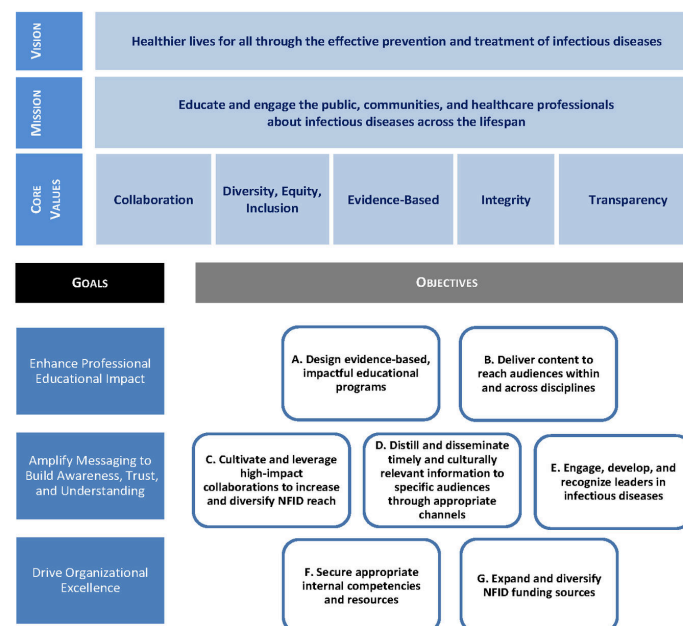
VISION

Healthier lives for all through the effective prevention and treatment of infectious diseases

MISSION

Educate and engage the public, communities, and healthcare professionals about infectious diseases across the lifespan

CORE VALUES

Collaboration

Diversity, Equity, Inclusion

Evidence-Based

Integrity

Transparency

GOALS

OBJECTIVES

Enhance Professional Educational Impact

A. Design evidence-based, impactful educational programs

B. Deliver content to reach audiences within and across disciplines

Amplify Messaging to Build Awareness, Trust, and Understanding

C. Cultivate and leverage high-impact collaborations to increase and diversify NFID reach

D. Distill and disseminate timely and culturally relevant information to specific audiences through appropriate channels

E. Engage, develop, and recognize leaders in infectious diseases

Drive Organizational Excellence

F. Secure appropriate internal competencies and resources

G. Expand and diversify NFID funding sources